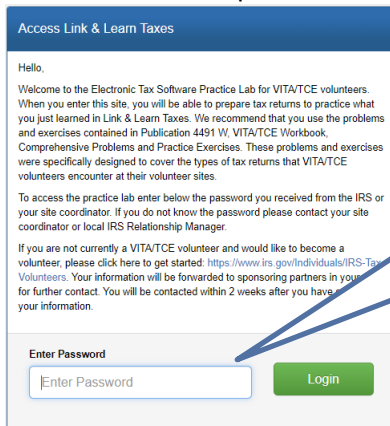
Access Link & Learn Taxes

Hello,

Welcome to the Electronic Tax Software Practice Lab for VITA/TCE volunteers. When you enter this site, you will be able to prepare tax returns to practice what you just learned in Link & Learn Taxes. We recommend that you use the problems and exercises contained in Publication 4491 W, VITA/TCE Workbook, Comprehensive Problems and Practice Exercises. These problems and exercises were specifically designed to cover the types of tax returns that VITA/TCE volunteers encounter at their volunteer sites.

To access the practice lab enter below the password you received from the IRS or your site coordinator. If you do not know the password please contact your site coordinator or local IRS Relationship Manager.

If you are not currently a VITA/TCE volunteer and would like to become a volunteer, please click here to get started: https://www.irs.gov/Individuals/IRS-Tax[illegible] Volunteers. Your information will be forwarded to sponsoring partners in your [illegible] for further contact. You will be contacted within 2 weeks after you have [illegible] your information.

Enter Password

Enter Password

Login